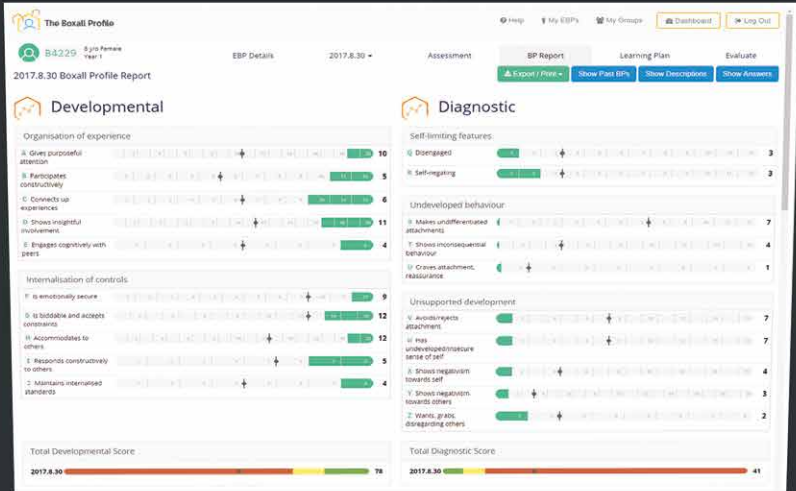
The Boxall Profile

Help | My EBP's | My Groups | Dashboard | Log Out

B4229 8 y/o Female Year 1

EBP Details | 2017.8.30 | Assessment | BP Report | Learning Plan | Evaluate

2017.8.30 Boxall Profile Report

Export / Print | Show Past BPs | Show Descriptions | Show Answers

Developmental

Organisation of experience

A Gives purposeful attention 10

B Participates constructively 5

C Connects up experiences 6

D Shows insightful involvement 11

E Engages cognitively with peers 4

Internalisation of controls

F Is emotionally secure 9

G Is biddable and accepts constraints 12

H Accommodates to others 12

I Responds constructively to others 5

J Maintains internalised standards 4

Total Developmental Score

2017.8.30 78

Diagnostic

Self-limiting features

Q Disengaged 3

R Self-negating 3

Undeveloped behaviour

S Makes undifferentiated attachments 7

T Shows inconsequential behaviour 4

U Craves attachment, reassurance 1

Unsupported development

V Avoids/rejects attachment 7

W Has undeveloped/insecure sense of self 7

X Shows negativism towards self 4

Y Shows negativism towards others 3

Z Wants, grabs, disregarding others 2

Total Diagnostic Score

2017.8.30 41